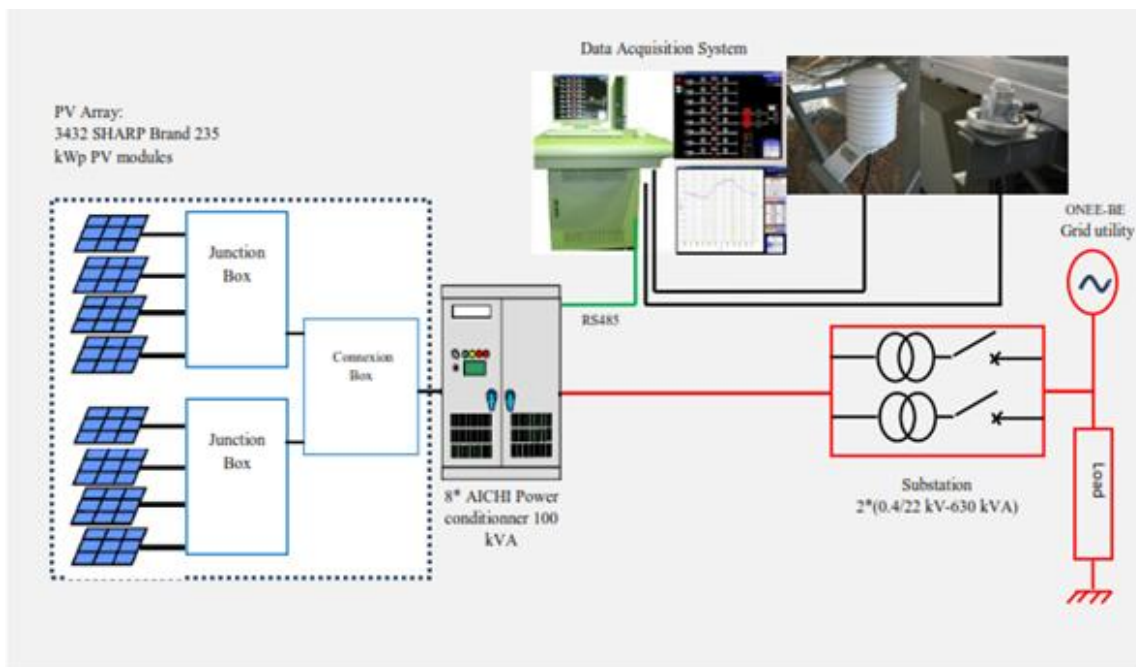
Data Acquisition System

PV Array:
3432 SHARP Brand 235 kWp PV modules

ONEE-BE
Grid utility

Junction Box

Connexion Box

Junction Box

RS485

8* AICHI Power conditionner 100 kVA

Substation
2*(0.4/22 kV-630 kVA)

Load